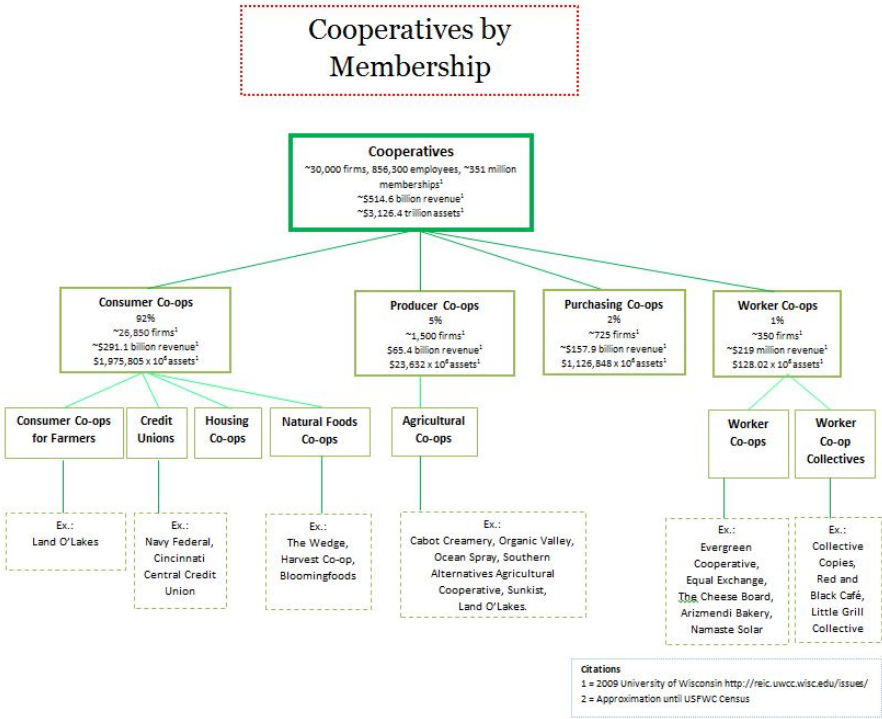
Cooperatives by Membership

Cooperatives
~30,000 firms, 856,300 employees, ~351 million memberships$^1$
~\$514.6 billion revenue$^1$
~\$3,126.4 trillion assets$^1$

Consumer Co-ops
92%
~26,850 firms$^1$
~\$291.1 billion revenue$^1$
\$1,975,805 x $10^6$ assets$^1$

Producer Co-ops
5%
~1,500 firms$^1$
\$65.4 billion revenue$^1$
\$23,632 x $10^6$ assets$^1$

Purchasing Co-ops
2%
~725 firms$^1$
~\$157.9 billion revenue$^1$
\$1,126,848 x $10^6$ assets$^1$

Worker Co-ops
1%
~350 firms$^1$
~\$219 million revenue$^1$
\$128.02 x $10^6$ assets$^1$

Consumer Co-ops for Farmers

Credit Unions

Housing Co-ops

Natural Foods Co-ops

Agricultural Co-ops

Worker Co-ops

Worker Co-op Collectives

Ex.:
Land O'Lakes

Ex.:
Navy Federal, Cincinnati Central Credit Union

Ex.:
The Wedge, Harvest Co-op, Bloomingfoods

Ex.:
Cabot Creamery, Organic Valley, Ocean Spray, Southern Alternatives Agricultural Cooperative, Sunkist, Land O'Lakes.

Ex.:
Evergreen Cooperative, Equal Exchange, The Cheese Board, Arizmendi Bakery, Namaste Solar

Ex.:
Collective Copies, Red and Black Café, Little Grill Collective

Citations
1 = 2009 University of Wisconsin http://reic.uwcc.wisc.edu/issues/
2 = Approximation until USFWC Census